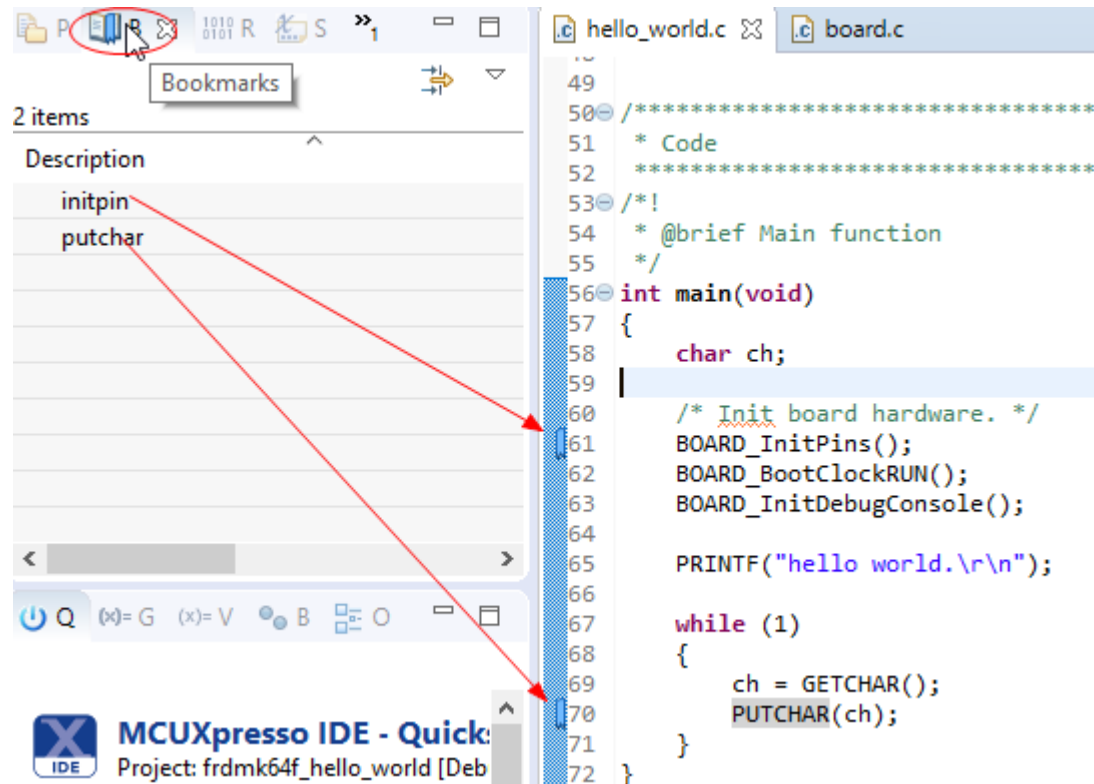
P B R S »1

Bookmarks

2 items

Description

initpin

putchar

Q (x)= G (x)= V B O

MCUXpresso IDE - Quick

IDE

Project: frdmk64f_hello_world [Deb

hello_world.c board.c

49
50 /************************************
51 * Code
52 ************************************
53 /*!
54 * @brief Main function
55 */
56 int main(void)
57 {
58 char ch;
59
60 /* Init board hardware. */
61 BOARD_InitPins();
62 BOARD_BootClockRUN();
63 BOARD_InitDebugConsole();
64
65 PRINTF("hello world.\r\n");
66
67 while (1)
68 {
69 ch = GETCHAR();
70 PUTCHAR(ch);
71 }
72 }